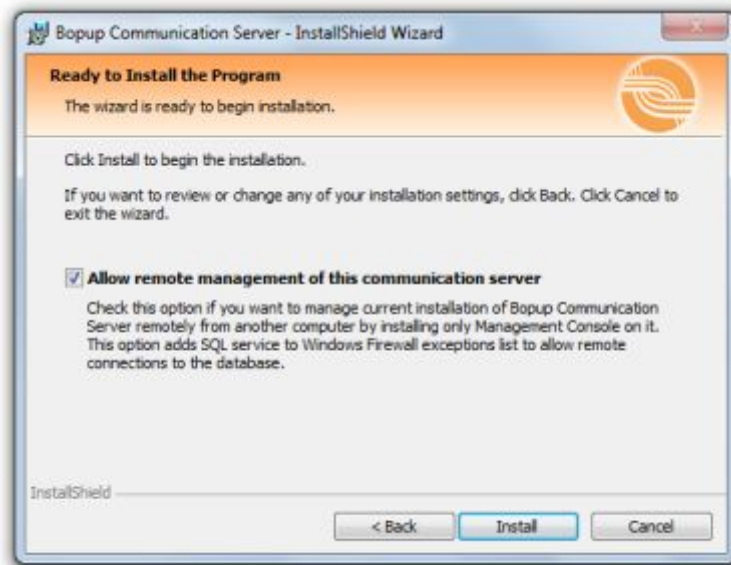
Bopup Communication Server - InstallShield Wizard

Ready to Install the Program

The wizard is ready to begin installation.

Click Install to begin the installation.

If you want to review or change any of your installation settings, click Back. Click Cancel to exit the wizard.

Allow remote management of this communication server

Check this option if you want to manage current installation of Bopup Communication Server remotely from another computer by installing only Management Console on it. This option adds SQL service to Windows Firewall exceptions list to allow remote connections to the database.

InstallShield

< Back

Install

Cancel